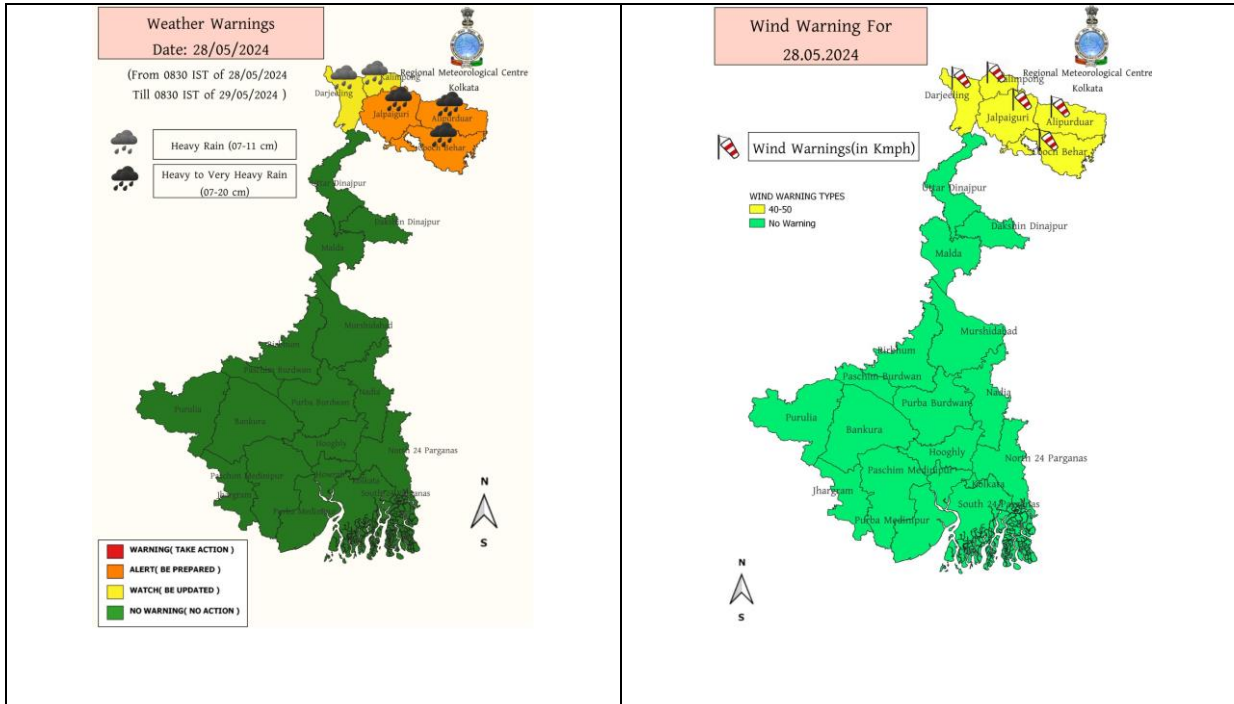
Weather Warnings
Date: 28/05/2024

(From 0830 IST of 28/05/2024
Till 0830 IST of 29/05/2024 )

Regional Meteorological Centre
Kolkata

Heavy Rain (07-11 cm)

Heavy to Very Heavy Rain
(07-20 cm)

Darjeeling
Kalimpong
Jalpaiguri
Alipurduar
Cooch Behar
Dinajpur
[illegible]n Dinajpur
Malda
Murshidabad
Birbhum
Paschim Burdwan
Purba Burdwan
Nadia
Purulia
Bankura
Hooghly
North 24 Parganas
Paschim Medinipur
Jhargram
Kolkata
South 24 Parganas
Purba Medinipur

N
S

WARNING( TAKE ACTION )
ALERT( BE PREPARED )
WATCH( BE UPDATED )
NO WARNING( NO ACTION )

Wind Warning For
28.05.2024

Regional Meteorological Centre
Kolkata

Wind Warnings(in Kmph)

WIND WARNING TYPES
40-50
No Warning

Darjeeling
Kalimpong
Jalpaiguri
Alipurduar
Cooch Behar
Uttar Dinajpur
Dakshin Dinajpur
Malda
Murshidabad
Birbhum
Paschim Burdwan
Purba Burdwan
Nadia
Purulia
Bankura
Hooghly
North 24 Parganas
Paschim Medinipur
Jhargram
Kolkata
South 24 Parganas
Purba Medinipur

N
S